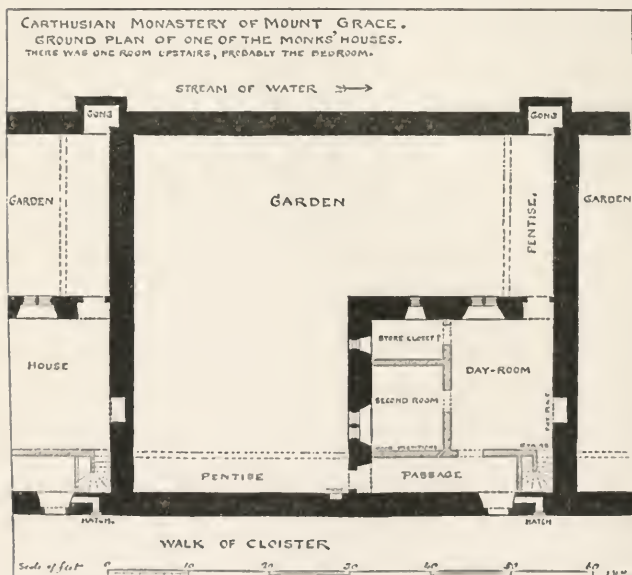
CARTHUSIAN MONASTERY OF MOUNT GRACE.
GROUND PLAN OF ONE OF THE MONKS' HOUSES.
THERE WAS ONE ROOM UPSTAIRS, PROBABLY THE BEDROOM.

STREAM OF WATER

GONG

GONG

GARDEN

GARDEN

PENTISE.

GARDEN

HOUSE

STORE CLOSET

DAY-ROOM

SECOND ROOM

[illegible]

STAIRS

PENTISE

PASSAGE

HATCH

HATCH

WALK OF CLOISTER

Scale of feet 0 10 20 30 40 50 60 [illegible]